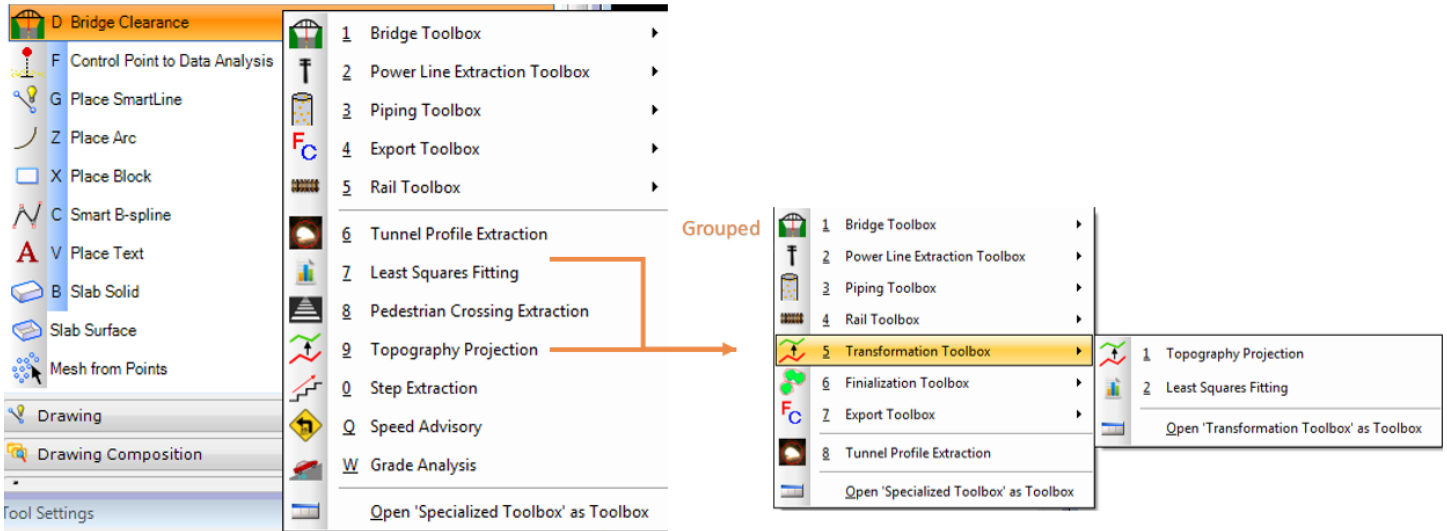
D Bridge Clearance
F Control Point to Data Analysis
G Place SmartLine
Z Place Arc
X Place Block
C Smart B-spline
V Place Text
B Slab Solid
Slab Surface
Mesh from Points
Drawing
Drawing Composition
Tool Settings

1 Bridge Toolbox
2 Power Line Extraction Toolbox
3 Piping Toolbox
4 Export Toolbox
5 Rail Toolbox
6 Tunnel Profile Extraction
7 Least Squares Fitting
8 Pedestrian Crossing Extraction
9 Topography Projection
0 Step Extraction
Q Speed Advisory
W Grade Analysis
Open 'Specialized Toolbox' as Toolbox

Grouped

1 Bridge Toolbox
2 Power Line Extraction Toolbox
3 Piping Toolbox
4 Rail Toolbox
5 Transformation Toolbox
6 Finialization Toolbox
7 Export Toolbox
8 Tunnel Profile Extraction
Open 'Specialized Toolbox' as Toolbox

1 Topography Projection
2 Least Squares Fitting
Open 'Transformation Toolbox' as Toolbox